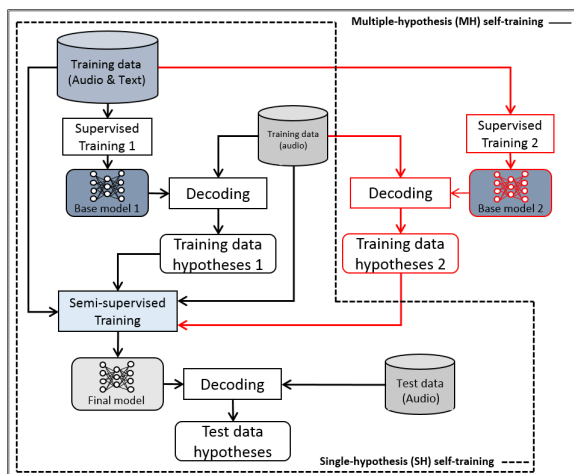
Multiple-hypothesis (MH) self-training

Training data (Audio & Text)

Supervised Training 1

Training data (audio)

Supervised Training 2

Base model 1

Decoding

Decoding

Base model 2

Training data hypotheses 1

Training data hypotheses 2

Semi-supervised Training

Final model

Decoding

Test data (Audio)

Test data hypotheses

Single-hypothesis (SH) self-training